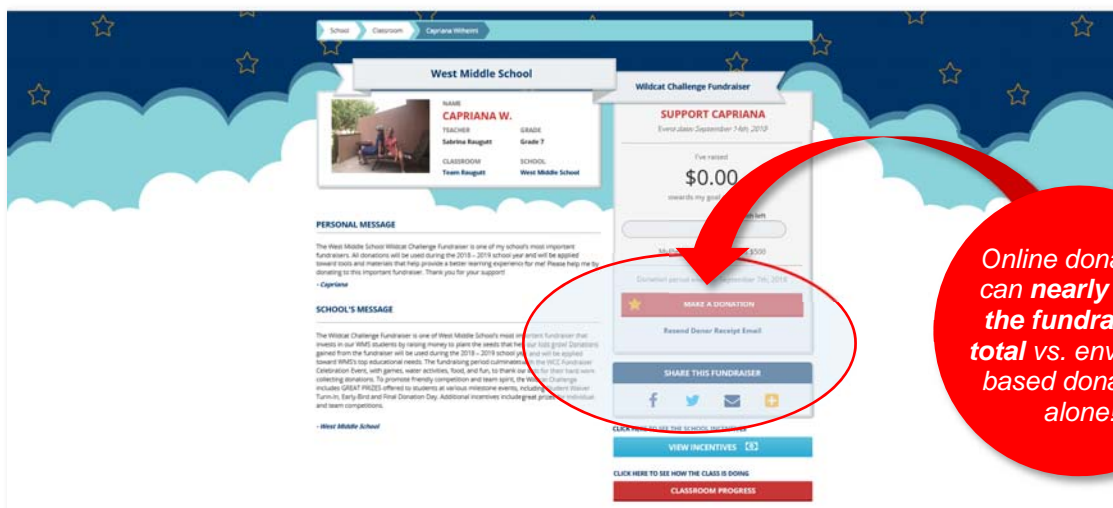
School Classroom Capriana Wilhelm

West Middle School

Wildcat Challenge Fundraiser

NAME
CAPRIANA W.
TEACHER
Sabrina Raugutt
GRADE
Grade 7
CLASSROOM
Team Raugutt
SCHOOL
West Middle School

SUPPORT CAPRIANA
Event date: September 14th, 2018

I've raised
$0.00
towards my goal

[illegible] left

My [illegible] $500

Donation period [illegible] September 7th, 2018

MAKE A DONATION

Resend Donor Receipt Email

PERSONAL MESSAGE

The West Middle School Wildcat Challenge Fundraiser is one of my school's most important fundraisers. All donations will be used during the 2018 – 2019 school year and will be applied toward tools and materials that help provide a better learning experience for me! Please help me by donating to this important fundraiser. Thank you for your support!
- Capriana

SCHOOL'S MESSAGE

The Wildcat Challenge Fundraiser is one of West Middle School's most important fundraiser that invests in our WMS students by raising money to plant the seeds that help our kids grow! Donations gained from the fundraiser will be used during the 2018 – 2019 school year and will be applied toward WMS's top educational needs. The fundraising period culminates in the WCC Fundraiser Celebration Event, with games, water activities, food, and fun, to thank our kids for their hard work collecting donations. To promote friendly competition and team spirit, the Wildcat Challenge includes GREAT PRIZES offered to students at various milestone events, including Student Waiver Turn-In, Early-Bird and Final Donation Day. Additional incentives includegreat prizes for individual and team competitions.

- West Middle School

SHARE THIS FUNDRAISER

CLICK HERE TO SEE THE SCHOOL INCENTIVES
VIEW INCENTIVES

CLICK HERE TO SEE HOW THE CLASS IS DOING
CLASSROOM PROGRESS

Online dona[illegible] can nearly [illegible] the fundra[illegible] total vs. env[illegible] based dona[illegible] alone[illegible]